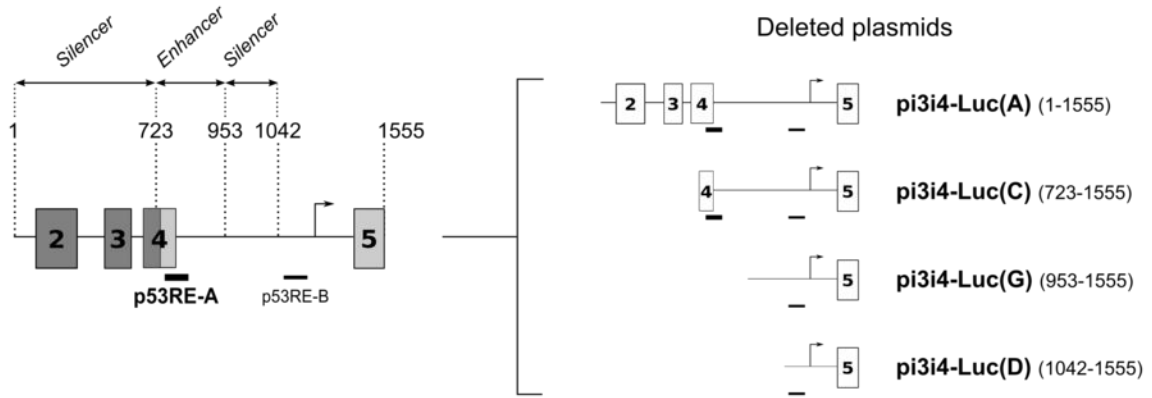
Silencer
Enhancer
Silencer

1
723
953
1042
1555

2
3
4
5

p53RE-A
p53RE-B

Deleted plasmids

2 3 4 5
pi3i4-Luc(A) (1-1555)

4 5
pi3i4-Luc(C) (723-1555)

5
pi3i4-Luc(G) (953-1555)

5
pi3i4-Luc(D) (1042-1555)